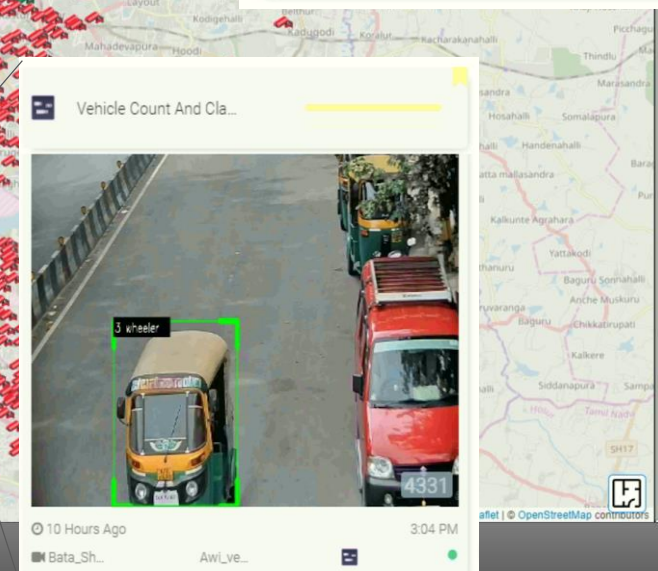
Layout
Kodigehalli
Belthur
Mahadevapura
Hoodi
Kadugodi
Koralur
Kacharakanahalli
Picchagu
Thindlu
Vehicle Count And Cla...
sandra
Marasandra
Hosahalli
Somalapura
Handenahalli
atta mallasandra
Kalkunte Agrahara
thanuru
Yattakodi
Baguru Sonnahalli
Anche Muskuru
ruvaranga
Baguru
Chikkatirupati
Kalkere
Siddanapura
Sampa
Tamil Nadu
SH17
3 wheeler
4331
10 Hours Ago
3:04 PM
Bata_Sh...
Awi_ve...
aflet | © OpenStreetMap contributors